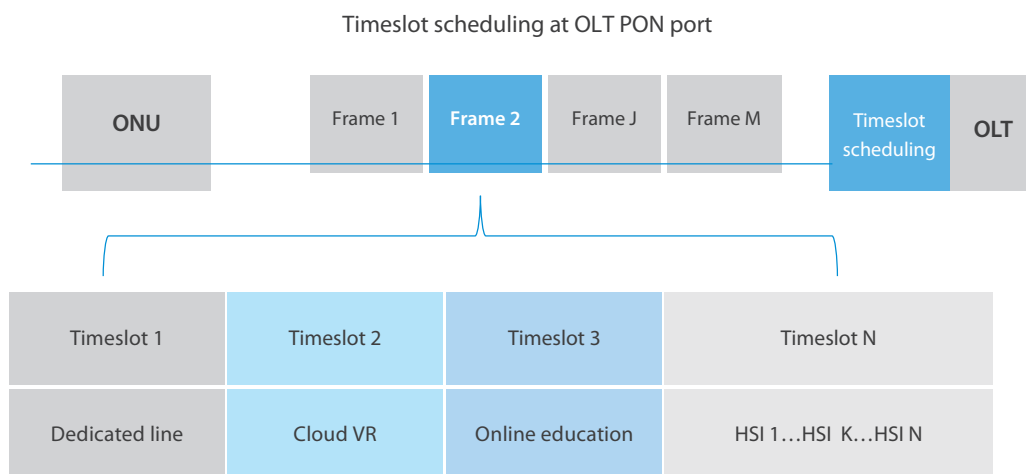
Timeslot scheduling at OLT PON port

ONU

Frame 1

Frame 2

Frame J

Frame M

Timeslot scheduling

OLT

| Timeslot 1 | Timeslot 2 | Timeslot 3 | Timeslot N |
|---|---|---|---|
| Dedicated line | Cloud VR | Online education | HSI 1…HSI K…HSI N |